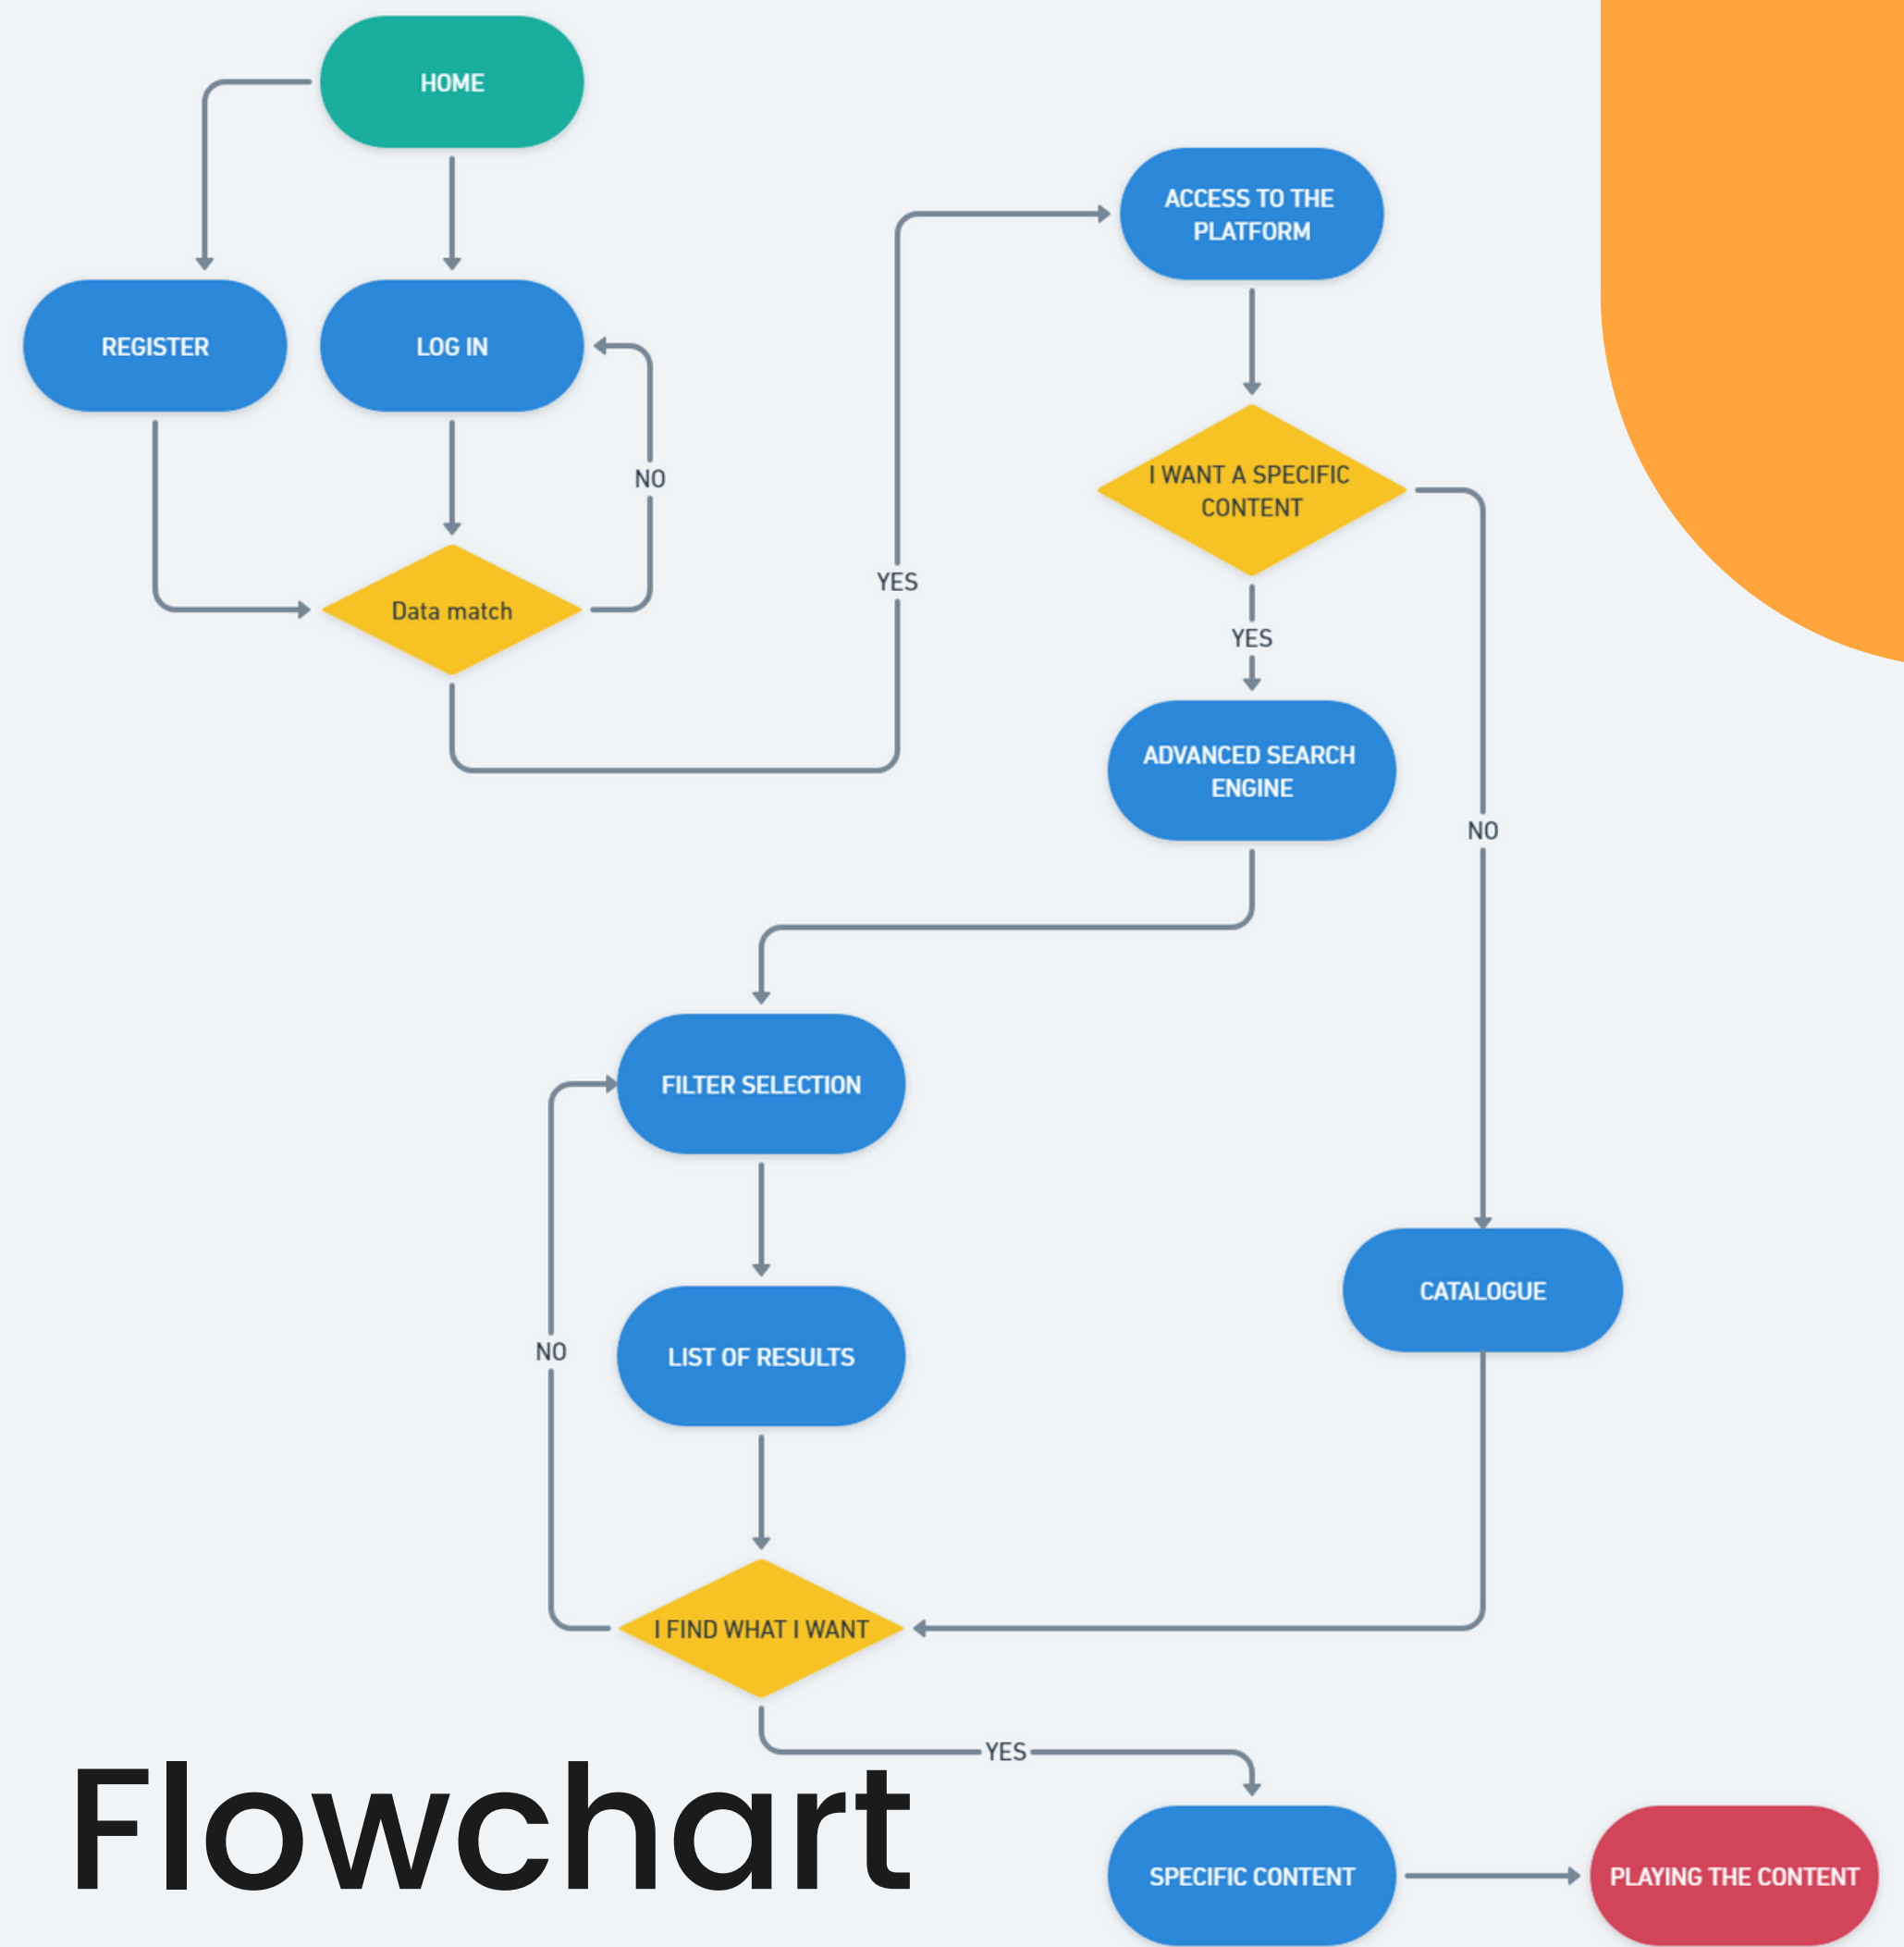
HOME

REGISTER

LOG IN

NO

Data match

YES

ACCESS TO THE PLATFORM

I WANT A SPECIFIC CONTENT

YES

ADVANCED SEARCH ENGINE

NO

FILTER SELECTION

LIST OF RESULTS

NO

CATALOGUE

I FIND WHAT I WANT

YES

Flowchart

SPECIFIC CONTENT

PLAYING THE CONTENT